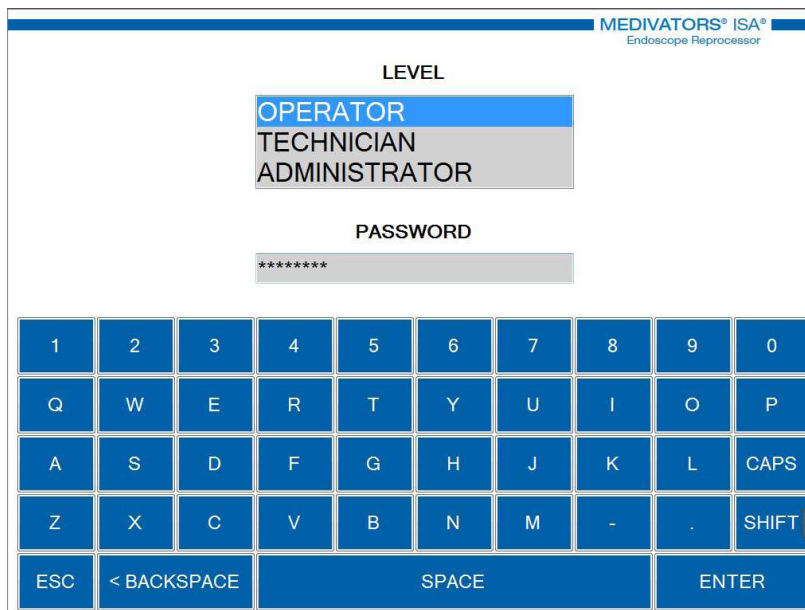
MEDIVATORS® ISA®
Endoscope Reprocessor

LEVEL

OPERATOR
TECHNICIAN
ADMINISTRATOR

PASSWORD

********

1 2 3 4 5 6 7 8 9 0
Q W E R T Y U I O P
A S D F G H J K L CAPS
Z X C V B N M - . SHIFT
ESC < BACKSPACE SPACE ENTER